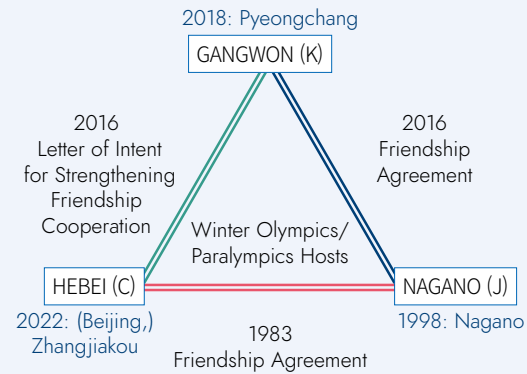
2018: Pyeongchang

GANGWON (K)

2016
Letter of Intent for Strengthening Friendship Cooperation

2016
Friendship Agreement

Winter Olympics/
Paralympics Hosts

HEBEI (C)

NAGANO (J)

2022: (Beijing,)
Zhangjiakou

1998: Nagano

1983
Friendship Agreement